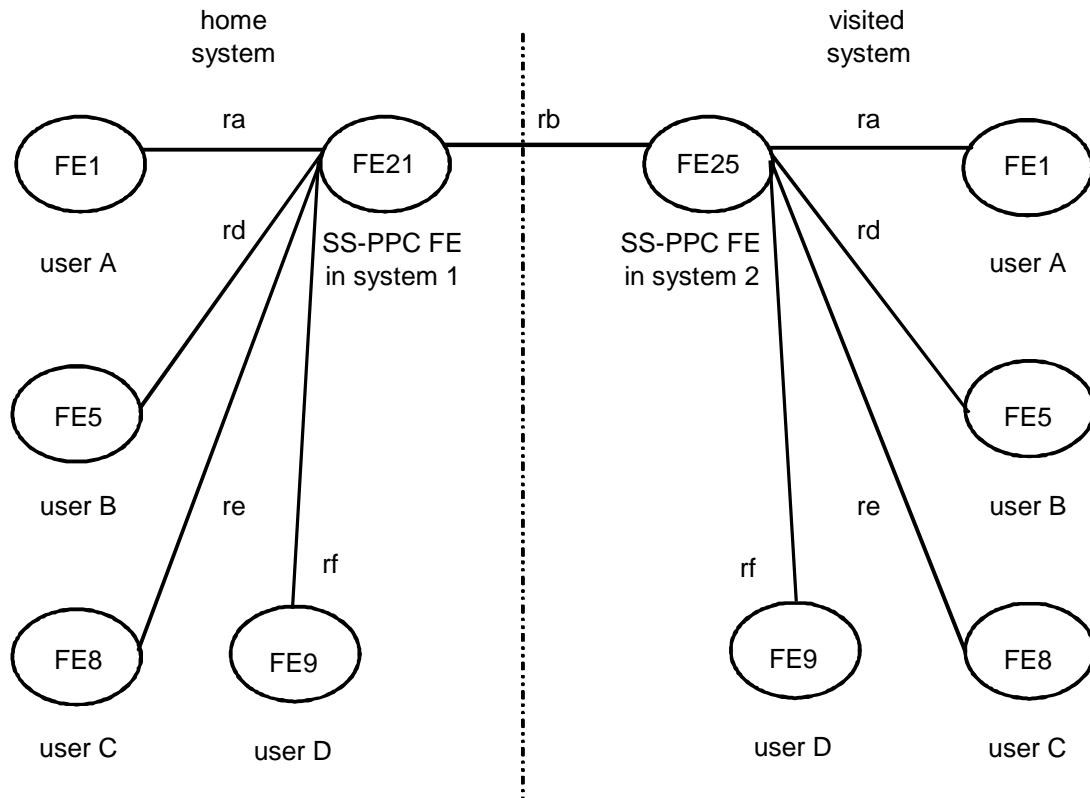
home system

visited system

ra

rb

ra

FE1

FE21

FE25

FE1

rd

rd

user A

SS-PPC FE in system 1

SS-PPC FE in system 2

user A

FE5

FE5

user B

re

re

user B

rf

rf

FE8

FE9

FE9

FE8

user C

user D

user D

user C